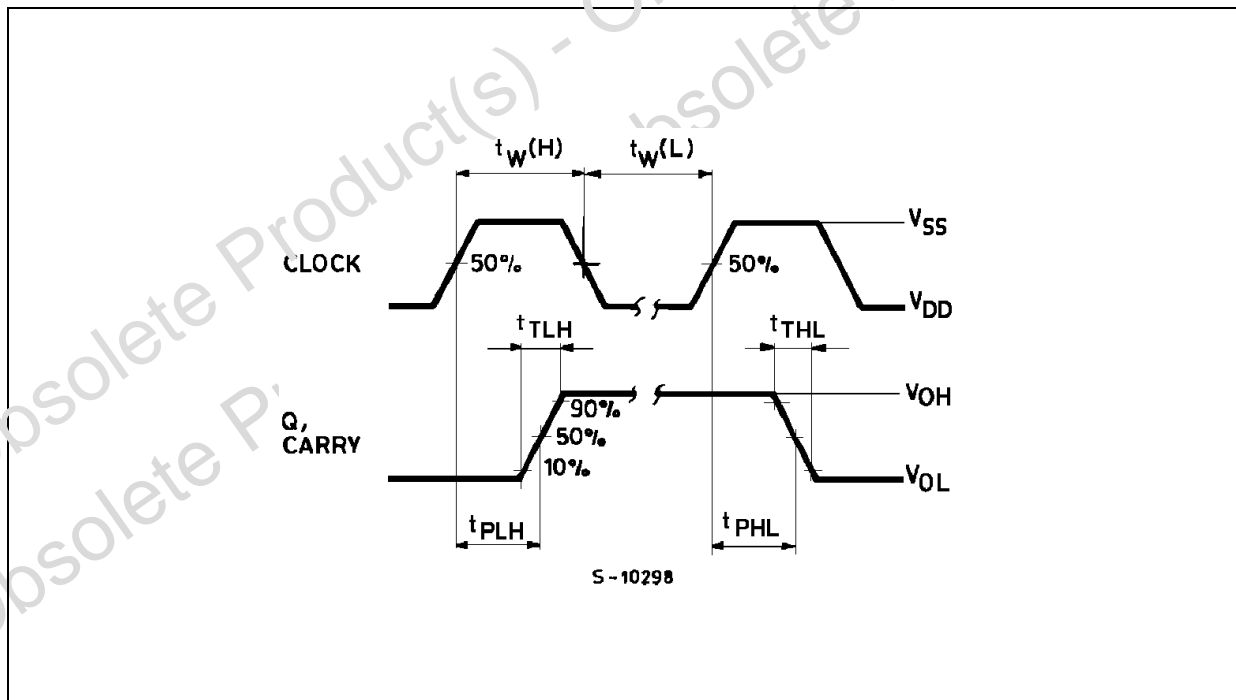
Obsolete Product(s) - Obsolete Product(s)
Obsolete Product(s) - Obsolete

$t_W(H)$

$t_W(L)$

CLOCK

50%

50%

$V_{SS}$

$V_{DD}$

$t_{TLH}$

$t_{THL}$

Q, CARRY

90%

50%

10%

$V_{OH}$

$V_{OL}$

$t_{PLH}$

$t_{PHL}$

S-10298